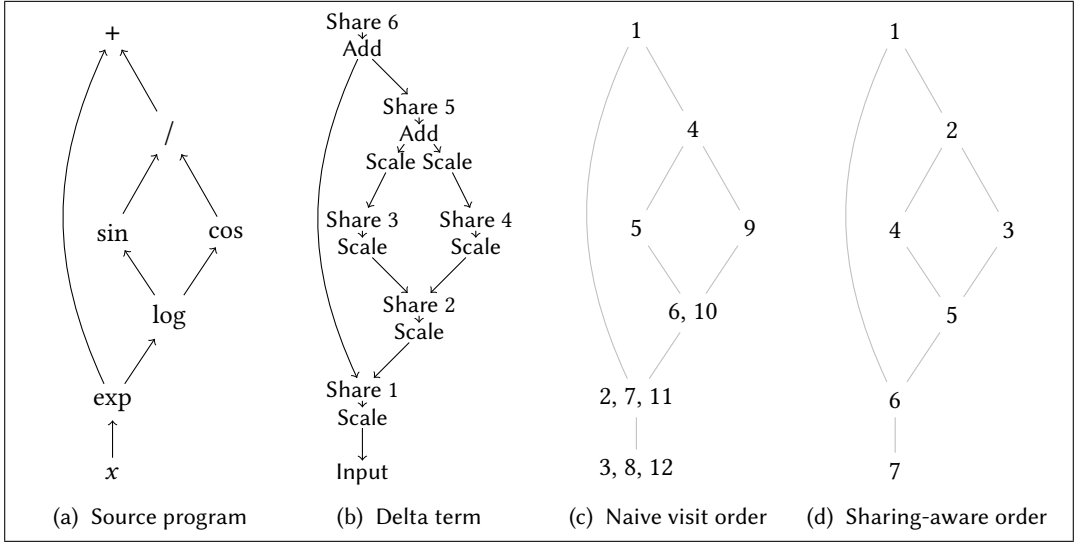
+

/

sin

cos

log

exp

$x$

(a) Source program

Share 6
Add

Share 5
Add
Scale Scale

Share 3
Scale

Share 4
Scale

Share 2
Scale

Share 1
Scale

Input

(b) Delta term

1

4

5

9

6, 10

2, 7, 11

3, 8, 12

(c) Naive visit order

1

2

4

3

5

6

7

(d) Sharing-aware order